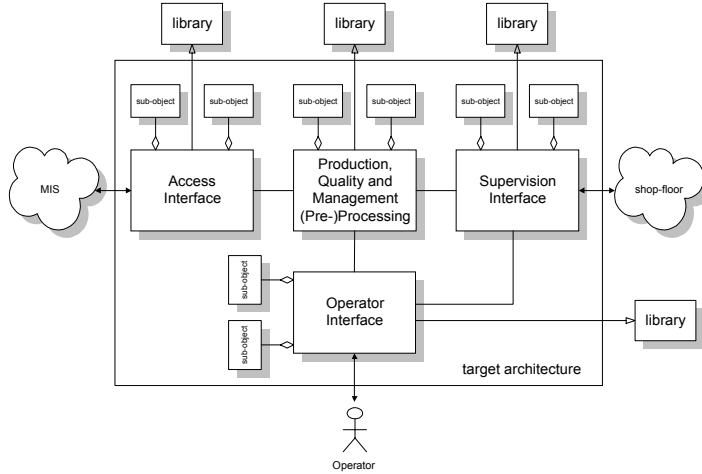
library

library

library

sub-object

sub-object

sub-object

sub-object

sub-object

sub-object

MIS

Access Interface

Production, Quality and Management (Pre-)Processing

Supervision Interface

shop-floor

sub-object

sub-object

Operator Interface

library

target architecture

Operator